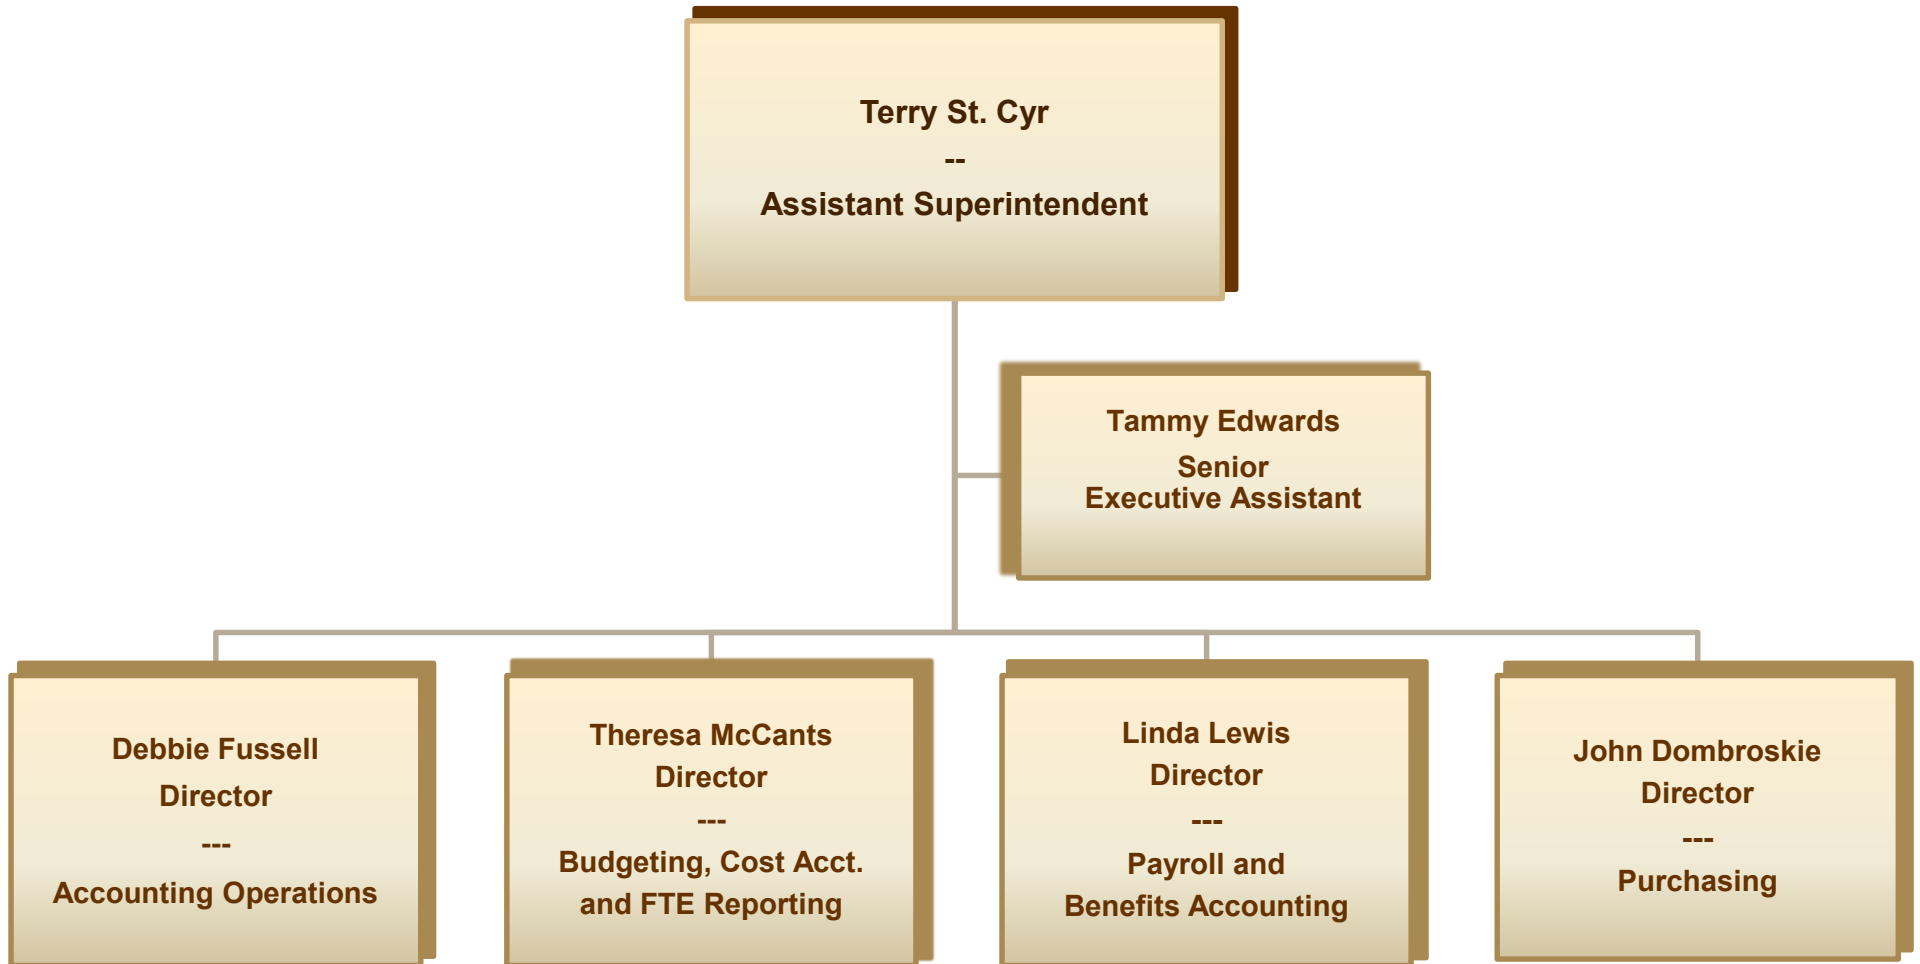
Terry St. Cyr
--
Assistant Superintendent

Tammy Edwards
Senior
Executive Assistant

Debbie Fussell
Director
---
Accounting Operations

Theresa McCants
Director
---
Budgeting, Cost Acct. and FTE Reporting

Linda Lewis
Director
---
Payroll and Benefits Accounting

John Dombroskie
Director
---
Purchasing